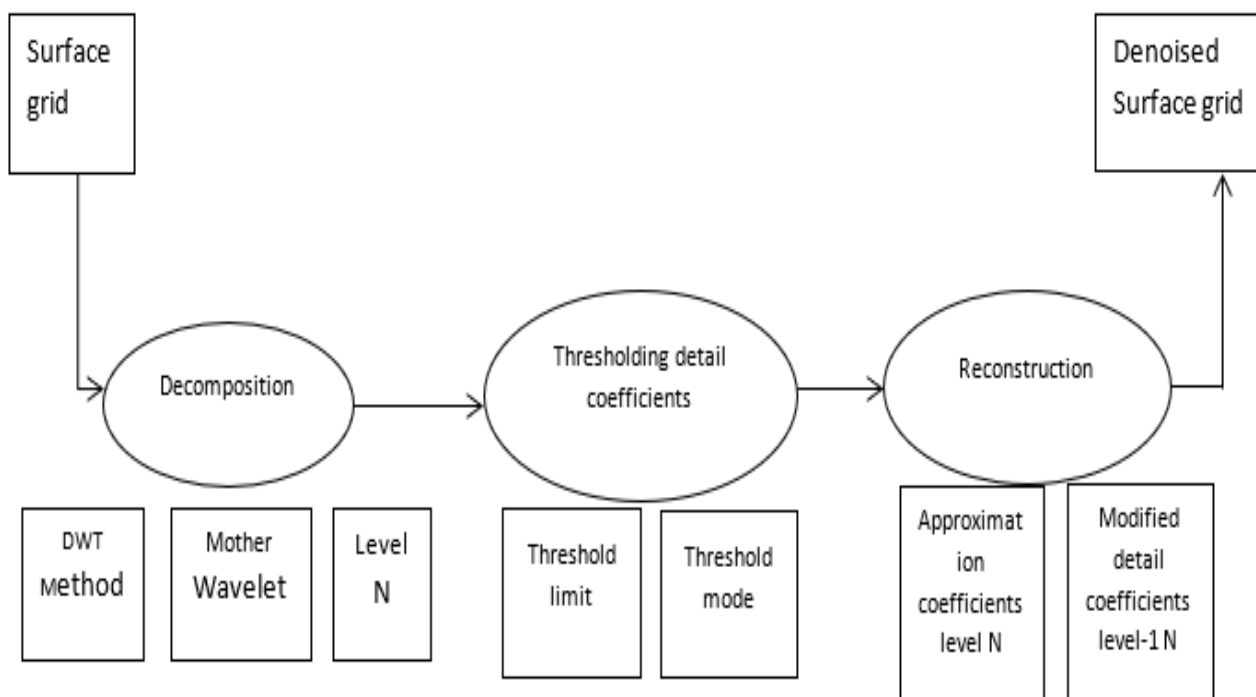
Surface grid

Denoised Surface grid

Decomposition

Thresholding detail coefficients

Reconstruction

DWT Method

Mother Wavelet

Level N

Threshold limit

Threshold mode

Approximat ion coefficients level N

Modified detail coefficients level-1 N